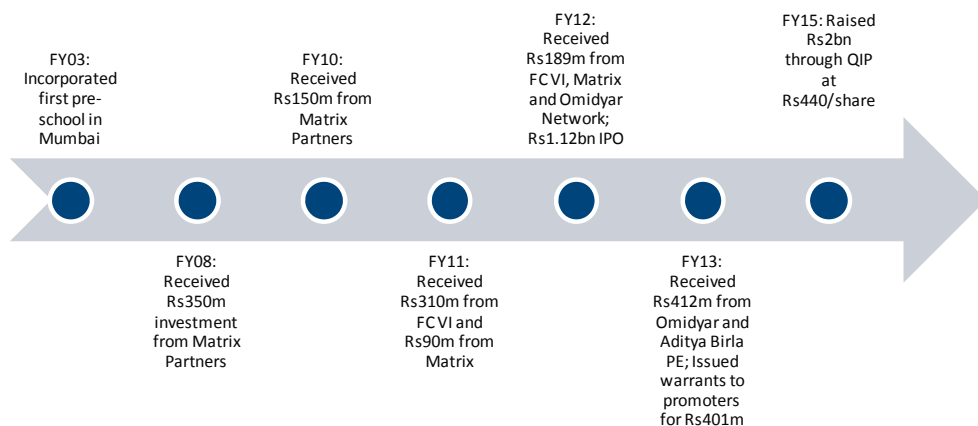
FY03: Incorporated first pre-school in Mumbai

FY08: Received Rs350m investment from Matrix Partners

FY10: Received Rs150m from Matrix Partners

FY11: Received Rs310m from FCVI and Rs90m from Matrix

FY12: Received Rs189m from FCVI, Matrix and Omidyar Network; Rs1.12bn IPO

FY13: Received Rs412m from Omidyar and Aditya Birla PE; Issued warrants to promoters for Rs401m

FY15: Raised Rs2bn through QIP at Rs440/share